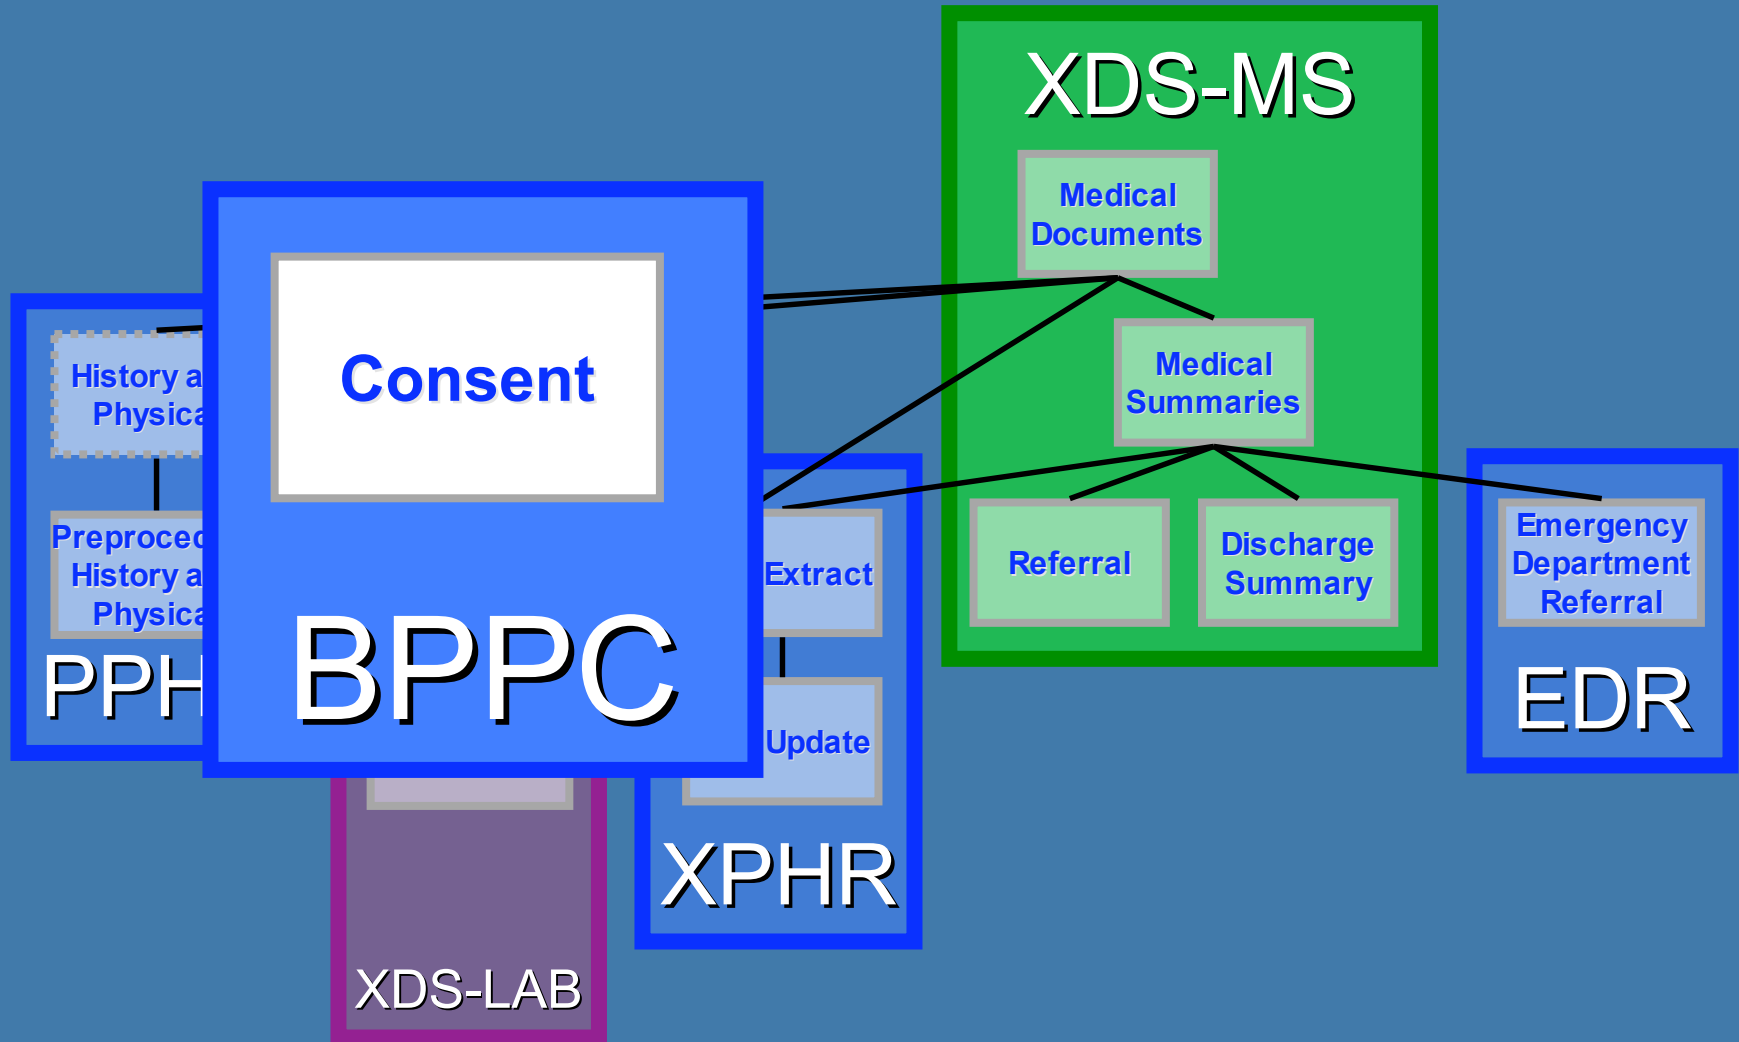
XDS-MS

Medical Documents

Medical Summaries

Referral

Discharge Summary

Emergency Department Referral

EDR

History a Physica

Preproced History a Physica

PPH

Consent

BPPC

Extract

Update

XPHR

XDS-LAB